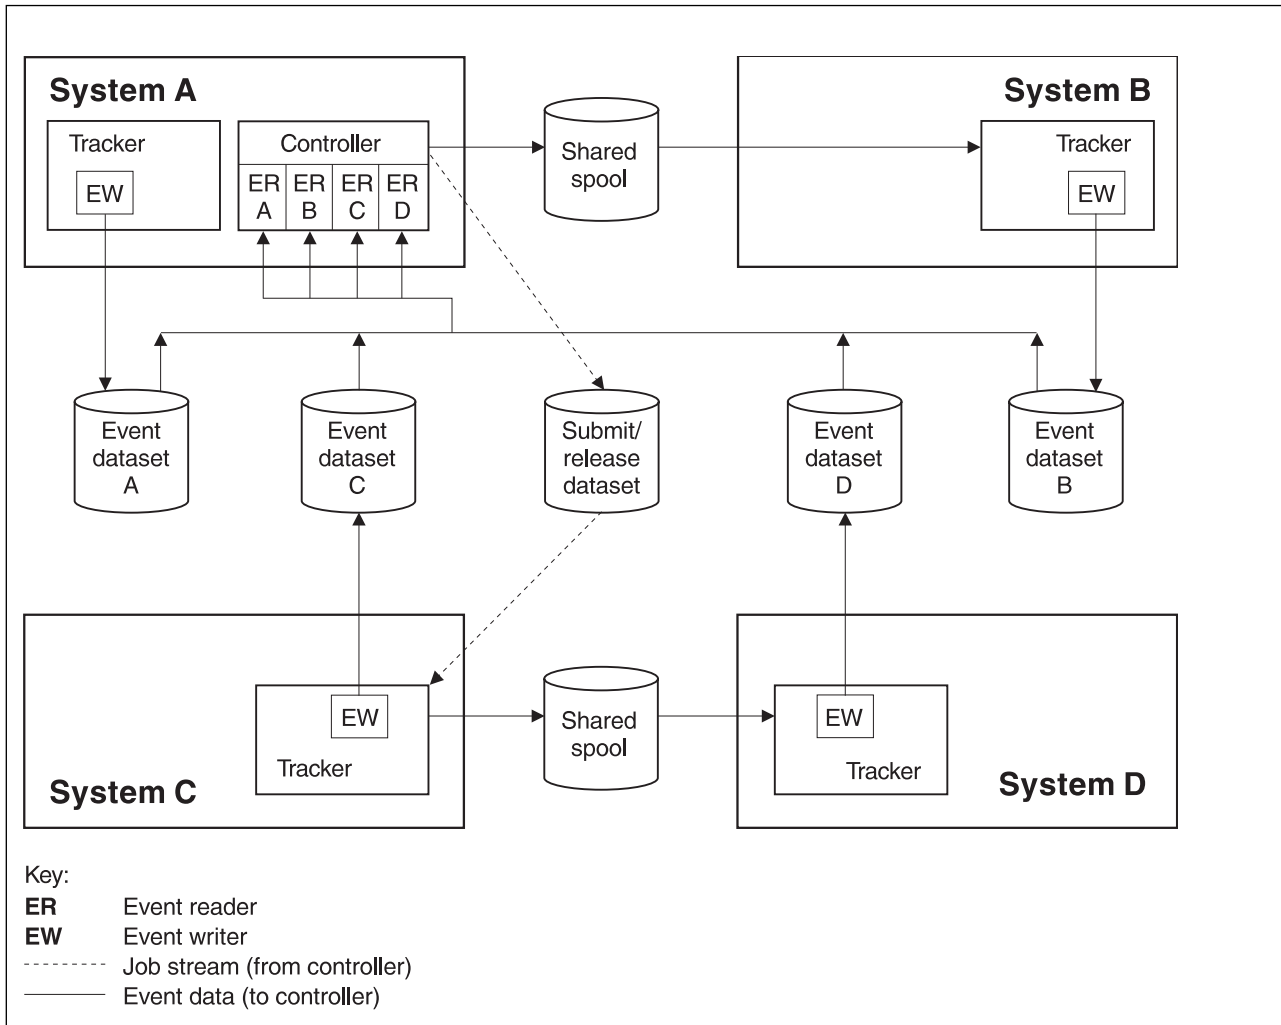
System A

Tracker

EW

Controller

ER A | ER B | ER C | ER D

Shared spool

System B

Tracker

EW

Event dataset A

Event dataset C

Submit/ release dataset

Event dataset D

Event dataset B

EW

Tracker

System C

Shared spool

EW

Tracker

System D

Key:
**ER** Event reader
**EW** Event writer
Job stream (from controller)
Event data (to controller)